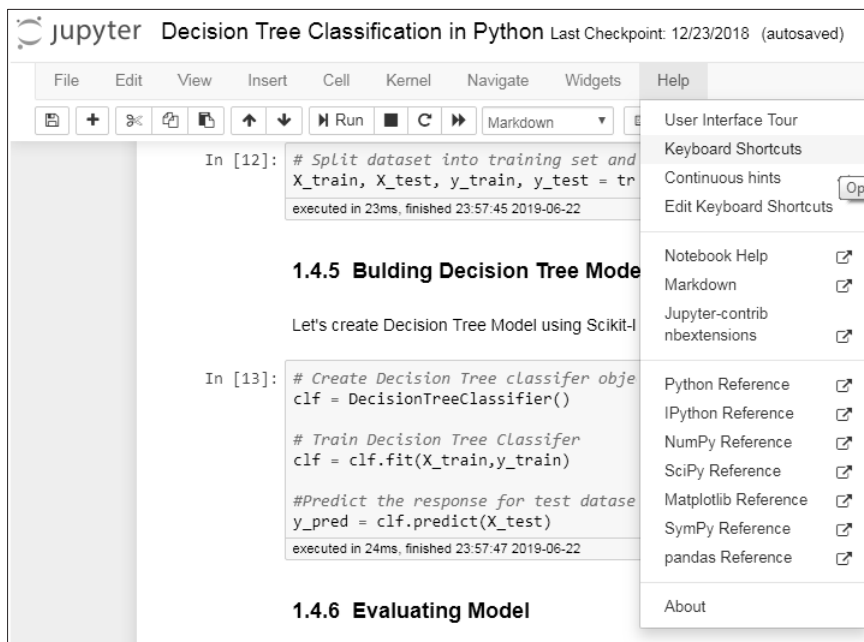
jupyter Decision Tree Classification in Python Last Checkpoint: 12/23/2018 (autosaved)

File Edit View Insert Cell Kernel Navigate Widgets Help

Run Markdown

In [12]: # Split dataset into training set and
X_train, X_test, y_train, y_test = tr
executed in 23ms, finished 23:57:45 2019-06-22

1.4.5 Bulding Decision Tree Mode

Let's create Decision Tree Model using Scikit-l

In [13]: # Create Decision Tree classifer obje
clf = DecisionTreeClassifier()

# Train Decision Tree Classifer
clf = clf.fit(X_train,y_train)

#Predict the response for test datase
y_pred = clf.predict(X_test)
executed in 24ms, finished 23:57:47 2019-06-22

1.4.6 Evaluating Model

User Interface Tour
Keyboard Shortcuts
Continuous hints
Edit Keyboard Shortcuts
Op
Notebook Help
Markdown
Jupyter-contrib nbextensions
Python Reference
IPython Reference
NumPy Reference
SciPy Reference
Matplotlib Reference
SymPy Reference
pandas Reference
About